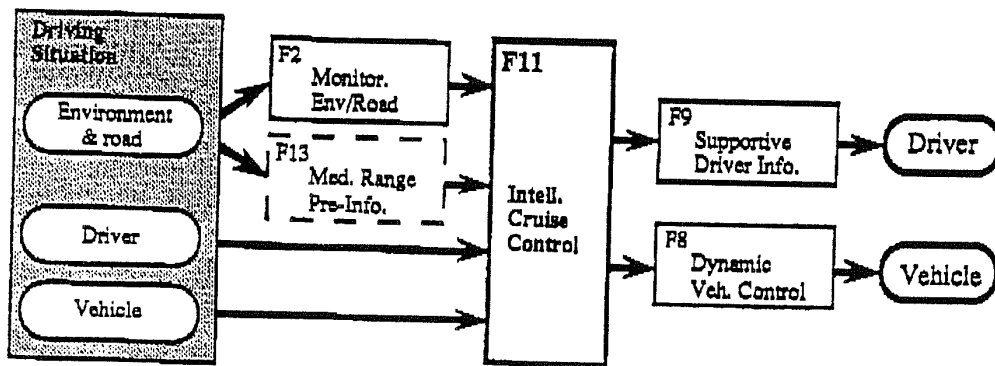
Driving Situation

Environment & road

Driver

Vehicle

F2 Monitor. Env/Road

F13 Med. Range Pre-Info.

F11

Intell. Cruise Control

F9 Supportive Driver Info.

F8 Dynamic Veh. Control

Driver

Vehicle